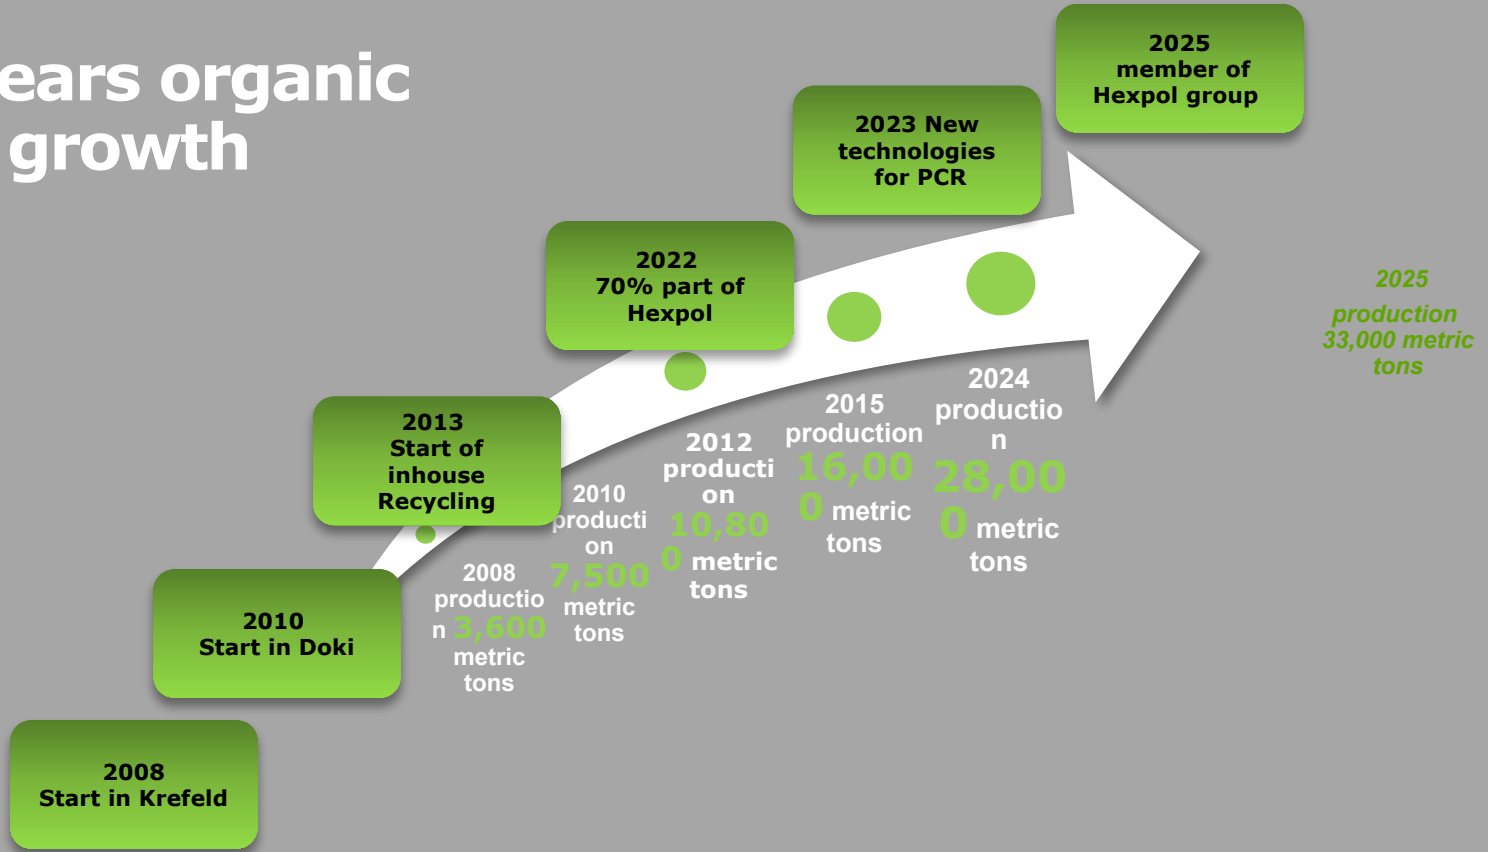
ears organic growth

2025 member of Hexpol group

2023 New technologies for PCR

2022 70% part of Hexpol

2013 Start of inhouse Recycling

2010 Start in Doki

2008 Start in Krefeld

2025 production 33,000 metric tons

2024 productio n 28,00 0 metric tons

2015 production 16,00 0 metric tons

2012 producti on 10,80 0 metric tons

2010 producti on 7,500 metric tons

2008 productio n 3,600 metric tons